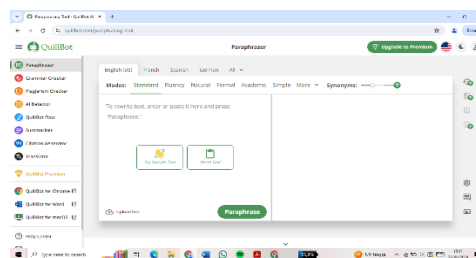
Paraphrasing Tool - QuillBot AI
quillbot.com/paraphrasing-tool

QuillBot

Paraphraser

Upgrade to Premium

Paraphraser
Grammar Checker
Plagiarism Checker
AI Detector
QuillBot Flow
Summarizer
Citation Generator
Translator

QuillBot Premium

QuillBot for Chrome
QuillBot for Word
QuillBot for macOS

Help Center

English (US)   French   Spanish   German   All

Modes:   Standard   Fluency   Natural   Formal   Academic   Simple   More   Synonyms:

To rewrite text, enter or paste it here and press "Paraphrase."

Try Sample Text
Paste Text

Upload Doc

Paraphrase

Type here to search

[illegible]